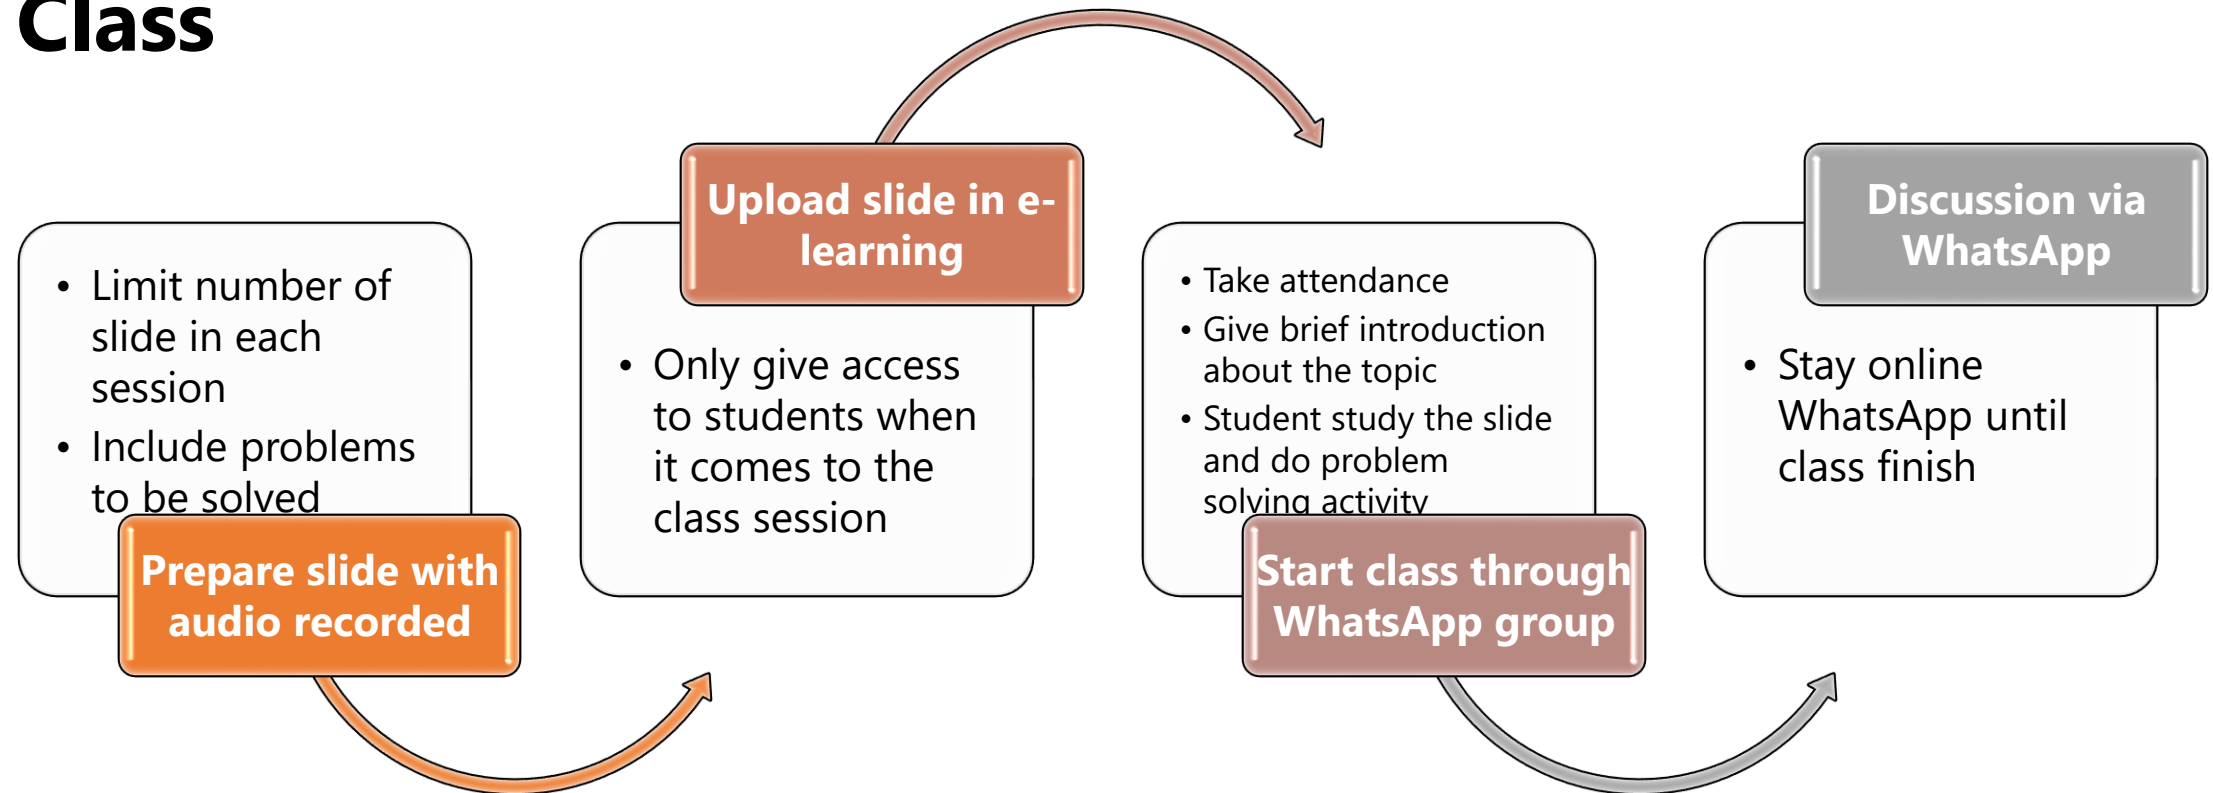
Class

- Limit number of slide in each session
- Include problems to be solved

Prepare slide with audio recorded

Upload slide in e-learning

- Only give access to students when it comes to the class session

- Take attendance
- Give brief introduction about the topic
- Student study the slide and do problem solving activity

Start class through WhatsApp group

Discussion via WhatsApp

- Stay online WhatsApp until class finish